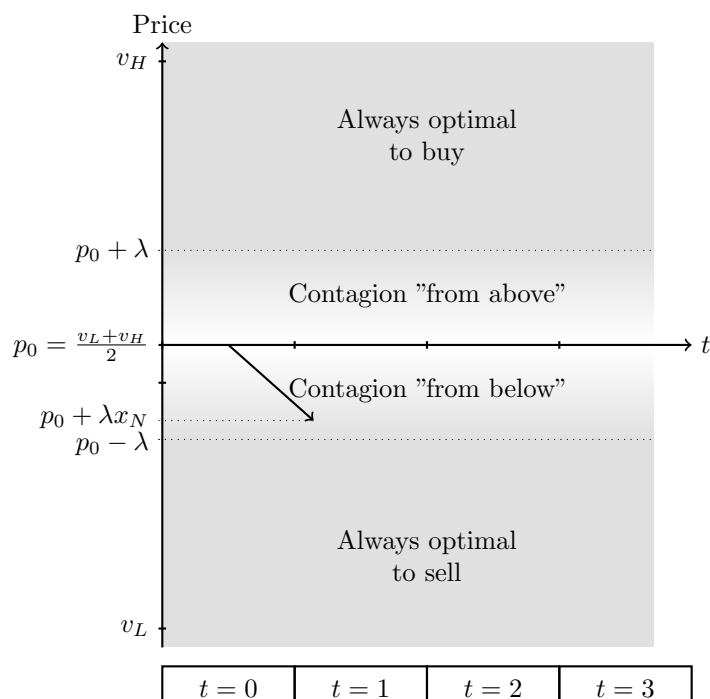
Price

$v_H$

Always optimal to buy

$p_0 + \lambda$

Contagion "from above"

$p_0 = \frac{v_L + v_H}{2}$

$t$

Contagion "from below"

$p_0 + \lambda x_N$

$p_0 - \lambda$

Always optimal to sell

$v_L$

| $t = 0$ | $t = 1$ | $t = 2$ | $t = 3$ |
|---|---|---|---|